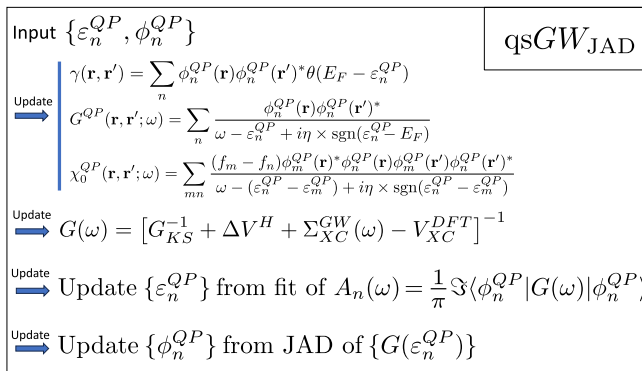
Input $\{\varepsilon_n^{QP}, \phi_n^{QP}\}$

qs$GW_{\text{JAD}}$

Update

$\gamma(\mathbf{r},\mathbf{r}') = \sum_n \phi_n^{QP}(\mathbf{r})\phi_n^{QP}(\mathbf{r}')^* \theta(E_F - \varepsilon_n^{QP})$

$G^{QP}(\mathbf{r},\mathbf{r}';\omega) = \sum_n \frac{\phi_n^{QP}(\mathbf{r})\phi_n^{QP}(\mathbf{r}')^*}{\omega - \varepsilon_n^{QP} + i\eta \times \text{sgn}(\varepsilon_n^{QP} - E_F)}$

$\chi_0^{QP}(\mathbf{r},\mathbf{r}';\omega) = \sum_{mn} \frac{(f_m - f_n)\phi_m^{QP}(\mathbf{r})^*\phi_n^{QP}(\mathbf{r})\phi_m^{QP}(\mathbf{r}')\phi_n^{QP}(\mathbf{r}')^*}{\omega - (\varepsilon_n^{QP} - \varepsilon_m^{QP}) + i\eta \times \text{sgn}(\varepsilon_n^{QP} - \varepsilon_m^{QP})}$

Update $G(\omega) = \left[G_{KS}^{-1} + \Delta V^H + \Sigma_{XC}^{GW}(\omega) - V_{XC}^{DFT}\right]^{-1}$

Update Update $\{\varepsilon_n^{QP}\}$ from fit of $A_n(\omega) = \frac{1}{\pi}\Im\langle\phi_n^{QP}|G(\omega)|\phi_n^{QP}\rangle$ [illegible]

Update Update $\{\phi_n^{QP}\}$ from JAD of $\{G(\varepsilon_n^{QP})\}$